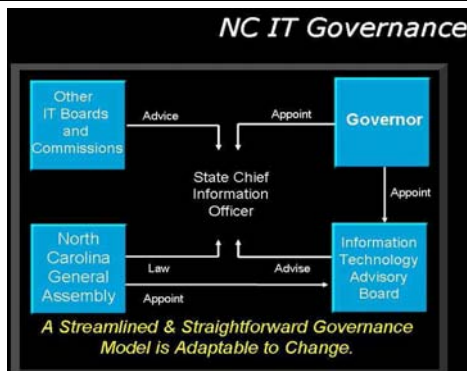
NC IT Governance

Other IT Boards and Commissions

Advice

Appoint

Governor

State Chief Information Officer

Appoint

North Carolina General Assembly

Law

Advise

Information Technology Advisory Board

Appoint

A Streamlined & Straightforward Governance Model is Adaptable to Change.